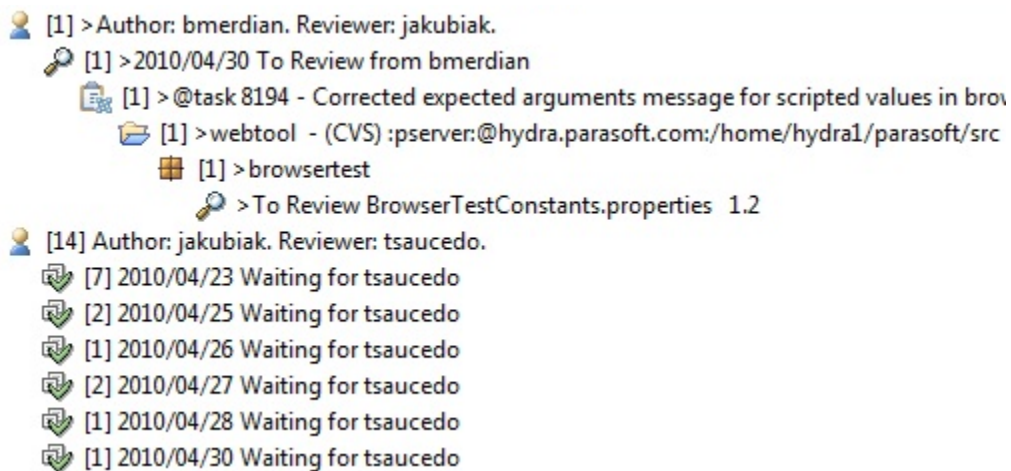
[1] >Author: bmerdian. Reviewer: jakubiak.
[1] >2010/04/30 To Review from bmerdian
[1] >@task 8194 - Corrected expected arguments message for scripted values in brov
[1] >webtool - (CVS) :pserver:@hydra.parasoft.com:/home/hydra1/parasoft/src
[1] >browsertest
>To Review BrowserTestConstants.properties 1.2
[14] Author: jakubiak. Reviewer: tsaucedo.
[7] 2010/04/23 Waiting for tsaucedo
[2] 2010/04/25 Waiting for tsaucedo
[1] 2010/04/26 Waiting for tsaucedo
[2] 2010/04/27 Waiting for tsaucedo
[1] 2010/04/28 Waiting for tsaucedo
[1] 2010/04/30 Waiting for tsaucedo